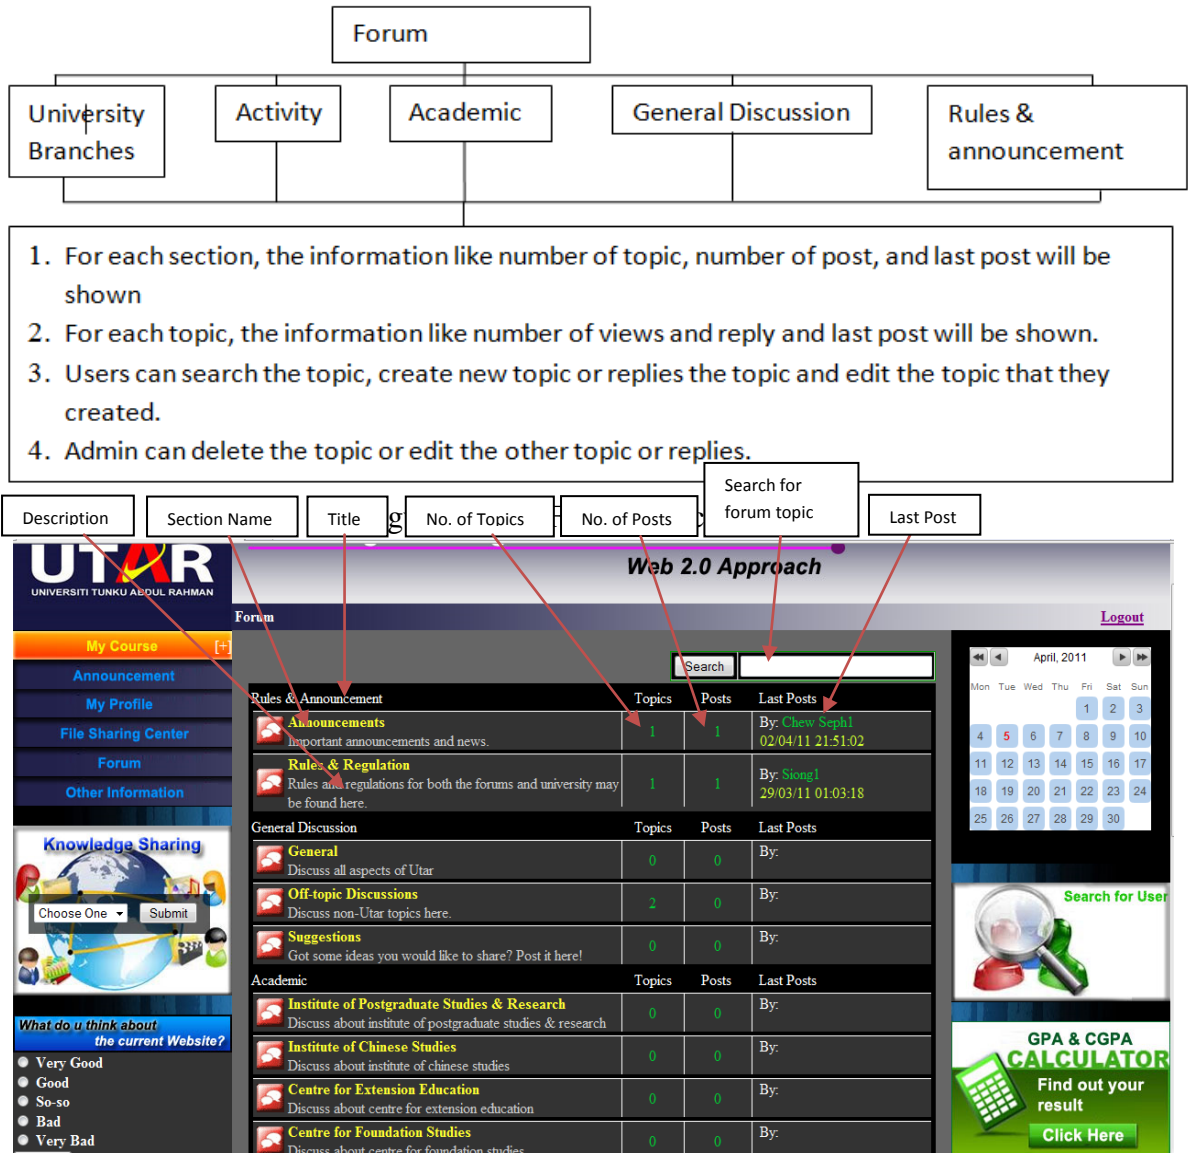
Forum

University Branches

Activity

Academic

General Discussion

Rules & announcement

1. For each section, the information like number of topic, number of post, and last post will be shown
2. For each topic, the information like number of views and reply and last post will be shown.
3. Users can search the topic, create new topic or replies the topic and edit the topic that they created.
4. Admin can delete the topic or edit the other topic or replies.

Description | Section Name | Title | No. of Topics | No. of Posts | Search for forum topic | Last Post

UTAR
UNIVERSITI TUNKU ABDUL RAHMAN

Web 2.0 Approach

Forum

Logout

My Course [+]
Announcement
My Profile
File Sharing Center
Forum
Other Information

Knowledge Sharing
Choose One
Submit

What do u think about the current Website?
Very Good
Good
So-so
Bad
Very Bad

Search

| Rules & Announcement | Topics | Posts | Last Posts |
|---|---|---|---|
| Announcements Important announcements and news. | 1 | 1 | By: Chew Seph1 02/04/11 21:51:02 |
| Rules & Regulation Rules and regulations for both the forums and university may be found here. | 1 | 1 | By: Siong1 29/03/11 01:03:18 |

| General Discussion | Topics | Posts | Last Posts |
|---|---|---|---|
| General Discuss all aspects of Utar | 0 | 0 | By: |
| Off-topic Discussions Discuss non-Utar topics here. | 2 | 0 | By: |
| Suggestions Got some ideas you would like to share? Post it here! | 0 | 0 | By: |

| Academic | Topics | Posts | Last Posts |
|---|---|---|---|
| Institute of Postgraduate Studies & Research Discuss about institute of postgraduate studies & research | 0 | 0 | By: |
| Institute of Chinese Studies Discuss about institute of chinese studies | 0 | 0 | By: |
| Centre for Extension Education Discuss about centre for extension education | 0 | 0 | By: |
| Centre for Foundation Studies Discuss about centre for foundation studies | 0 | 0 | By: |

April, 2011

| Mon | Tue | Wed | Thu | Fri | Sat | Sun |
|---|---|---|---|---|---|---|
| | | | | 1 | 2 | 3 |
| 4 | 5 | 6 | 7 | 8 | 9 | 10 |
| 11 | 12 | 13 | 14 | 15 | 16 | 17 |
| 18 | 19 | 20 | 21 | 22 | 23 | 24 |
| 25 | 26 | 27 | 28 | 29 | 30 | |

Search for User

GPA & CGPA CALCULATOR
Find out your result
Click Here